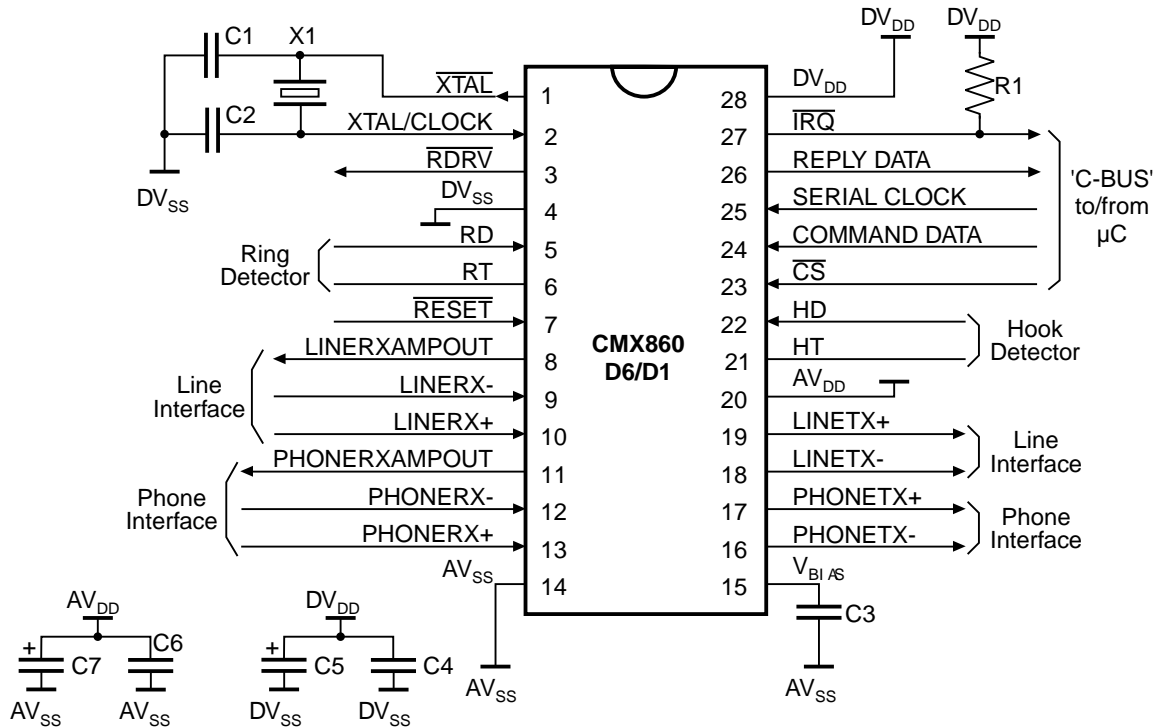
C1 X1

C2

$DV_{SS}$

$\overline{XTAL}$ 1

XTAL/CLOCK 2

$\overline{RDRV}$ 3

$DV_{SS}$ 4

Ring Detector

RD 5

RT 6

$\overline{RESET}$ 7

Line Interface

LINERXAMPOUT 8

LINERX- 9

LINERX+ 10

Phone Interface

PHONERXAMPOUT 11

PHONERX- 12

PHONERX+ 13

$AV_{SS}$ 14

CMX860 D6/D1

$DV_{DD}$ $DV_{DD}$

R1

28 $DV_{DD}$

27 $\overline{IRQ}$

26 REPLY DATA

25 SERIAL CLOCK

24 COMMAND DATA

23 $\overline{CS}$

'C-BUS' to/from µC

22 HD

21 HT

Hook Detector

20 $AV_{DD}$

19 LINETX+

18 LINETX-

Line Interface

17 PHONETX+

16 PHONETX-

Phone Interface

15 $V_{BIAS}$

C3

$AV_{SS}$

$AV_{SS}$

$AV_{DD}$

+ C7 C6

$AV_{SS}$ $AV_{SS}$

$DV_{DD}$

+ C5 C4

$DV_{SS}$ $DV_{SS}$